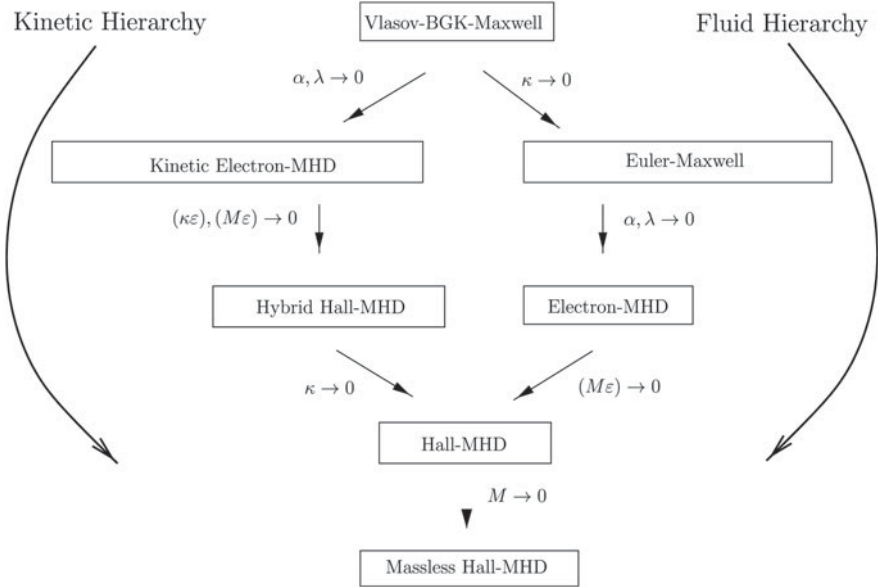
Kinetic Hierarchy

Vlasov-BGK-Maxwell

Fluid Hierarchy

$\alpha, \lambda \to 0$

$\kappa \to 0$

Kinetic Electron-MHD

Euler-Maxwell

$(\kappa\varepsilon), (M\varepsilon) \to 0$

$\alpha, \lambda \to 0$

Hybrid Hall-MHD

Electron-MHD

$\kappa \to 0$

$(M\varepsilon) \to 0$

Hall-MHD

$M \to 0$

Massless Hall-MHD